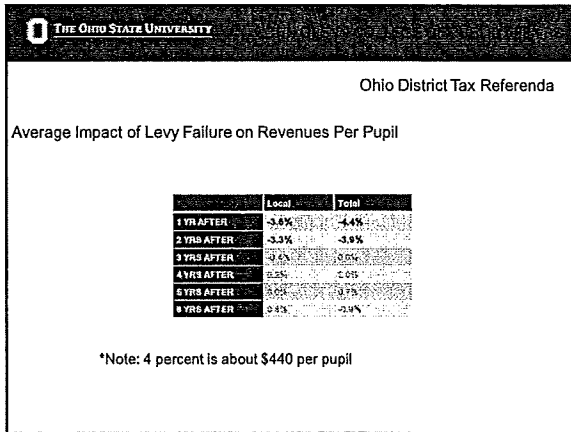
THE OHIO STATE UNIVERSITY

Ohio District Tax Referenda

Average Impact of Levy Failure on Revenues Per Pupil

| | Local | Total |
|---|---|---|
| 1 YR AFTER | -3.6% | -4.4% |
| 2 YRS AFTER | -3.3% | -3.9% |
| 3 YRS AFTER | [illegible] | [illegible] |
| 4 YRS AFTER | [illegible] | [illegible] |
| 5 YRS AFTER | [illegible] | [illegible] |
| 6 YRS AFTER | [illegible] | -2.9% |

*Note: 4 percent is about $440 per pupil